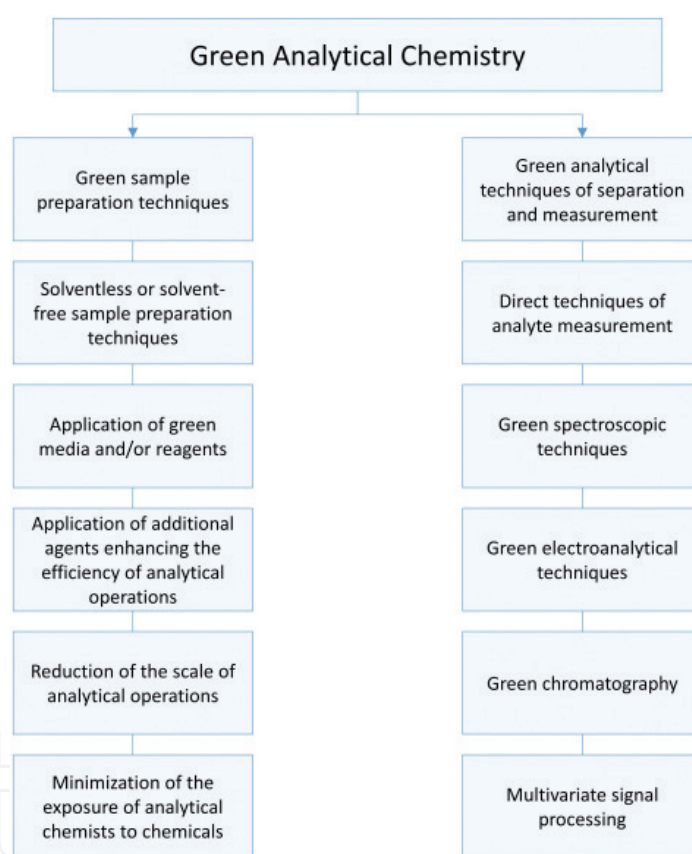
Green Analytical Chemistry

Green sample preparation techniques

Solventless or solvent-free sample preparation techniques

Application of green media and/or reagents

Application of additional agents enhancing the efficiency of analytical operations

Reduction of the scale of analytical operations

Minimization of the exposure of analytical chemists to chemicals

Green analytical techniques of separation and measurement

Direct techniques of analyte measurement

Green spectroscopic techniques

Green electroanalytical techniques

Green chromatography

Multivariate signal processing